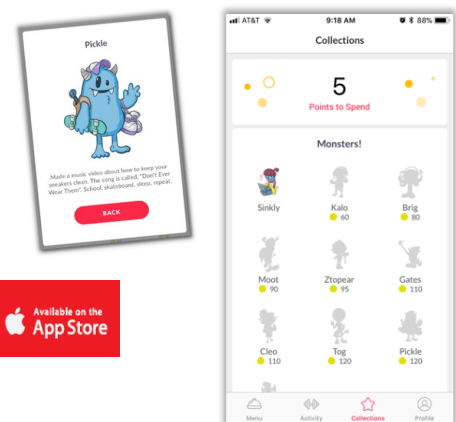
Pickle

Made a music video about how to keep your sneakers clean. The song is called, "Don't Ever Wear Them". School, skateboard, sleep, repeat.

BACK

Available on the
App Store

AT&T 9:18 AM 88%

Collections

5
Points to Spend

Monsters!

Sinkly

Kalo
60

Brig
80

Moot
90

Ztopear
95

Gates
110

Cleo
110

Tog
120

Pickle
120

Menu
Activity
Collections
Profile